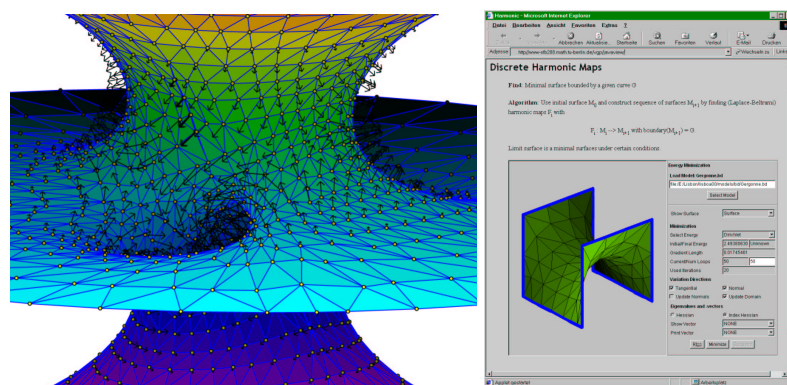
Harmonic - Microsoft Internet Explorer

Datei Bearbeiten Ansicht Favoriten Extras ?

Abbrechen Aktualisie... Startseite Suchen Favoriten Verlauf E-Mail Drucken

Adresse http://www.eg.math.tu-berlin.de/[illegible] Wechseln zu Links

Discrete Harmonic Maps

Find: Minimal surface bounded by a green curve G

Algorithm: Use initial surface $M_0$ and construct sequence of surfaces $M_{i+1}$ by finding (Laplace-Beltrami) harmonic maps $F_i$ with

$F_i : M_i \rightarrow M_{i+1}$ with boundary$(M_{i+1}) = G$

Limit surface is a minimal surfaces under certain conditions.

Energy Minimization

Load Model: Sergienecnet

file:/E:/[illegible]

Select Model

Show Surface Surface

Minimization

Select Energy Dirichlet

Initial/Final Energy 2.49309630 Unknown

Gradient Length 0.07145481

Current/Num Loops 50 50

Used Iterations 20

Variation Directions

Tangential Normal

Update Normals Update Domain

Eigenvalues and vectors

Hessian Index-Hessian

Show Vector NONE

Print Vector NONE

Reset Minimize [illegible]

Applet gestartet

Arbeitsplatz